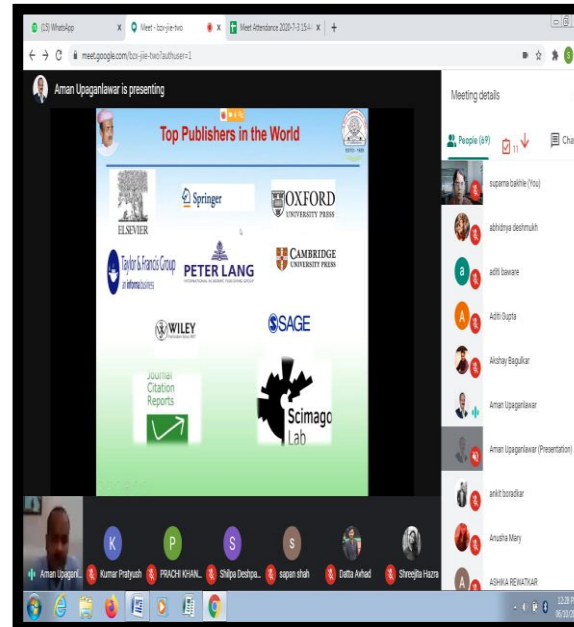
(15) WhatsApp
Meet - bzx-jiie-two
Meet Attendance 2020-7-3 15:4
meet.google.com/bzx-jiie-two?authuser=1

Aman Upaganlawar is presenting

Top Publishers in the World

ELSEVIER
Springer
OXFORD UNIVERSITY PRESS
Taylor & Francis Group an informa business
PETER LANG INTERNATIONAL ACADEMIC PUBLISHING GROUP
CAMBRIDGE UNIVERSITY PRESS
WILEY
SAGE
Journal Citation Reports
Scimago Lab

Meeting details
People (69)
Cha

suparna bakhle (You)
abhidnya deshmukh
a aditi baware
A Aditi Gupta
Akshay Bagulkar
Aman Upaganlawar
Aman Upaganlawar (Presentation)
ankit boradkar
Anusha Mary
A ASHIKA REWATKAR

Aman Upagan...
K Kumar Pratyush
P PRACHI KHAN...
S Shilpa Deshpa...
s sapan shah
Datta Avhad
Shreejita Hazra